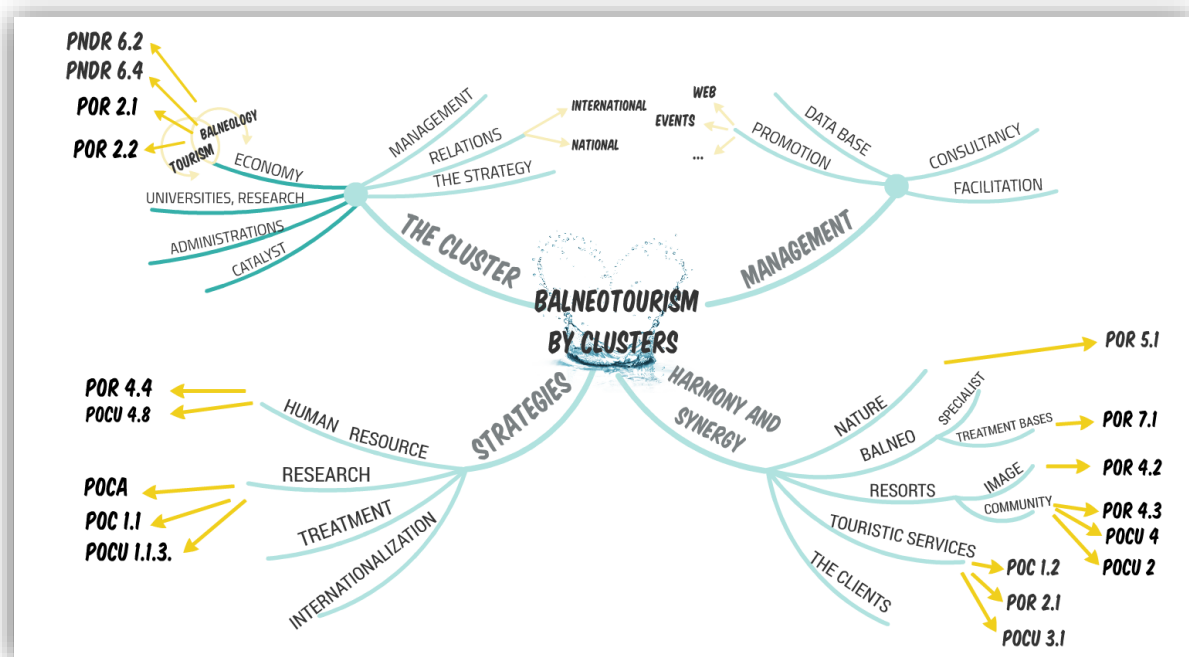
BALNEOTOURISM BY CLUSTERS

THE CLUSTER

MANAGEMENT
RELATIONS
INTERNATIONAL
NATIONAL
THE STRATEGY
ECONOMY
BALNEOLOGY
TOURISM
PNDR 6.2
PNDR 6.4
POR 2.1
POR 2.2
UNIVERSITIES, RESEARCH
ADMINISTRATIONS
CATALYST

MANAGEMENT

PROMOTION
WEB
EVENTS
...
DATA BASE
CONSULTANCY
FACILITATION

STRATEGIES

HUMAN RESOURCE
POR 4.4
POCU 4.8
RESEARCH
POCA
POC 1.1
POCU 1.1.3.
TREATMENT
INTERNATIONALIZATION

HARMONY AND SYNERGY

NATURE
POR 5.1
BALNEO
SPECIALIST
TREATMENT BASES
POR 7.1
RESORTS
IMAGE
POR 4.2
COMMUNITY
POR 4.3
POCU 4
POCU 2
TOURISTIC SERVICES
POC 1.2
POR 2.1
POCU 3.1
THE CLIENTS